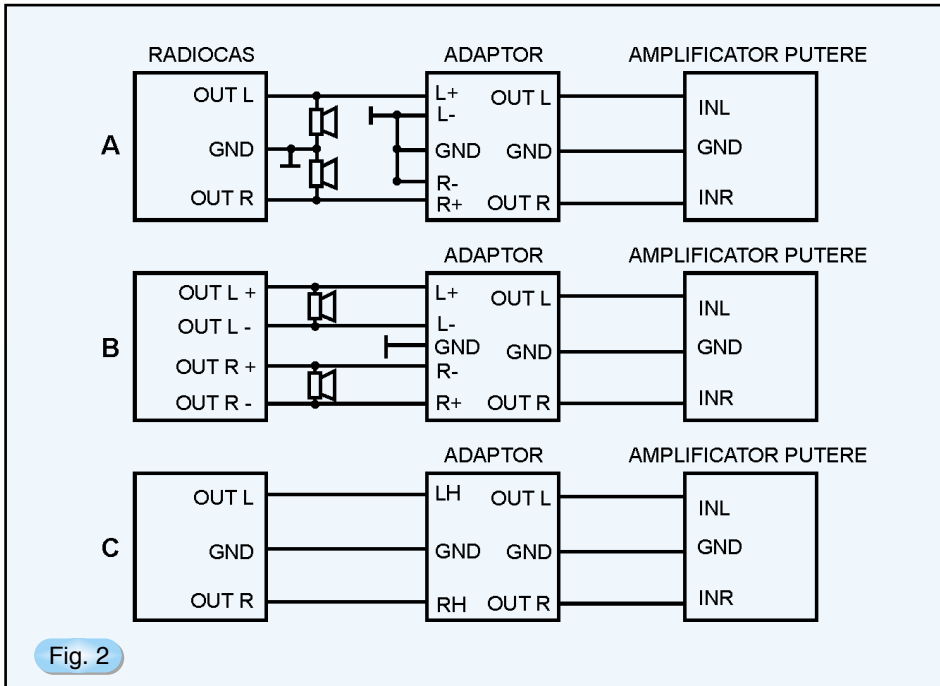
RADIOCAS

ADAPTOR

AMPLIFICATOR PUTERE

A

OUT L

GND

OUT R

L+
L-
GND
R-
R+

OUT L

GND

OUT R

INL

GND

INR

ADAPTOR

AMPLIFICATOR PUTERE

B

OUT L +

OUT L -

OUT R +

OUT R -

L+
L-
GND
R-
R+

OUT L

GND

OUT R

INL

GND

INR

ADAPTOR

AMPLIFICATOR PUTERE

C

OUT L

GND

OUT R

LH

GND

RH

OUT L

GND

OUT R

INL

GND

INR

Fig. 2